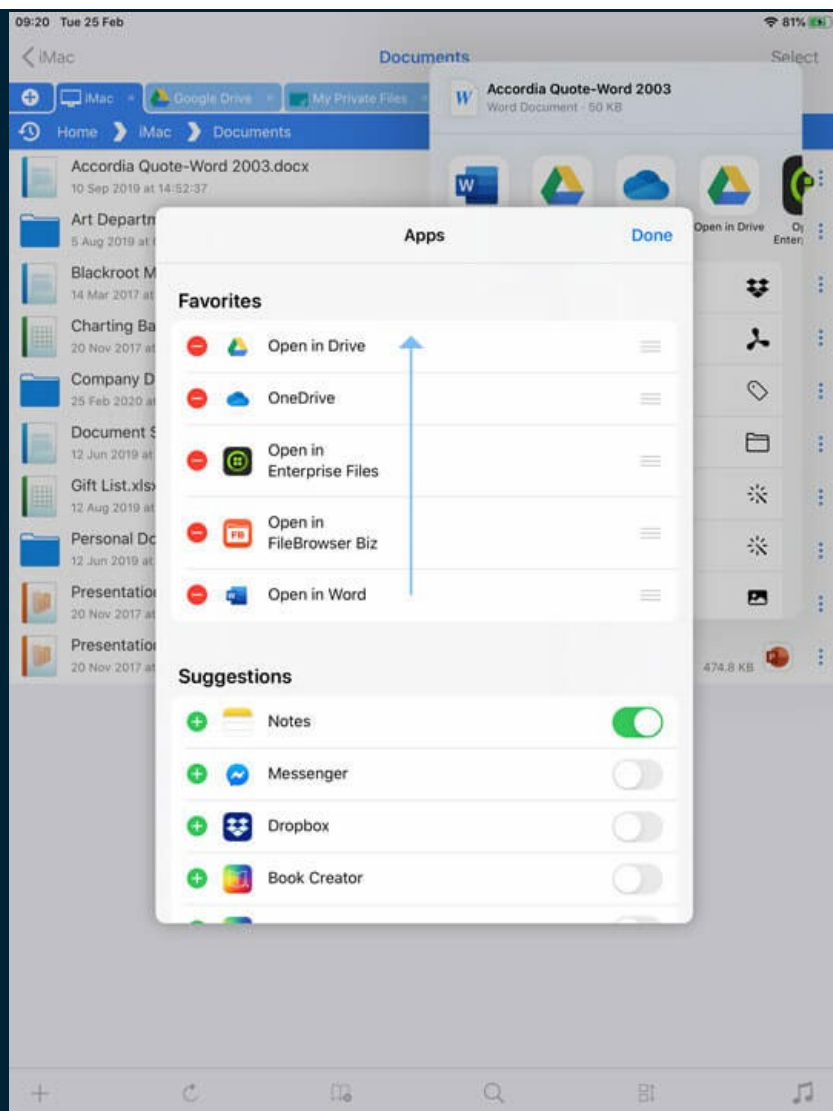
09:20 Tue 25 Feb

81%

iMac

Documents

Select

iMac

Google Drive

My Private Files

Home

iMac

Documents

Accordia Quote-Word 2003

Word Document · 50 KB

Accordia Quote-Word 2003.docx

10 Sep 2019 at 14:52:37

Art Departn

5 Aug 2019 at

Blackroot M

14 Mar 2017 at

Charting Ba

20 Nov 2017 at

Company D

25 Feb 2020 at

Document S

12 Jun 2019 at

Gift List.xlsx

12 Aug 2019 at

Personal Dc

12 Jun 2019 at

Presentatio

20 Nov 2017 at

Presentatio

20 Nov 2017 at

Open in Drive

Op Enter

474.8 KB

Apps

Done

Favorites

Open in Drive

OneDrive

Open in Enterprise Files

Open in FileBrowser Biz

Open in Word

Suggestions

Notes

Messenger

Dropbox

Book Creator